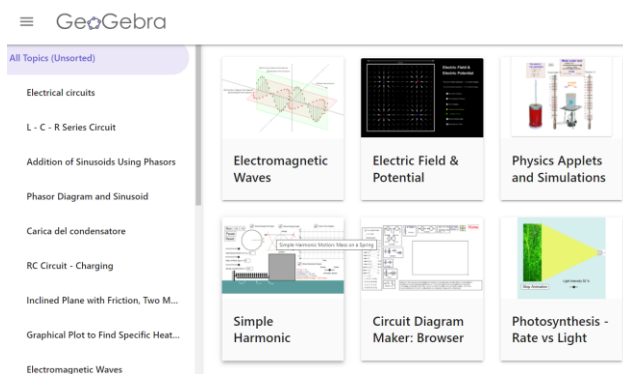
GeoGebra

All Topics (Unsorted)

Electrical circuits

L - C - R Series Circuit

Addition of Sinusoids Using Phasors

Phasor Diagram and Sinusoid

Carica del condensatore

RC Circuit - Charging

Inclined Plane with Friction, Two M...

Graphical Plot to Find Specific Heat...

Electromagnetic Waves

Electromagnetic Waves

Electric Field & Potential

Physics Applets and Simulations

Simple Harmonic Motion: Mass on a Spring

Simple Harmonic

Circuit Diagram Maker: Browser

Stop Animation

Photosynthesis - Rate vs Light